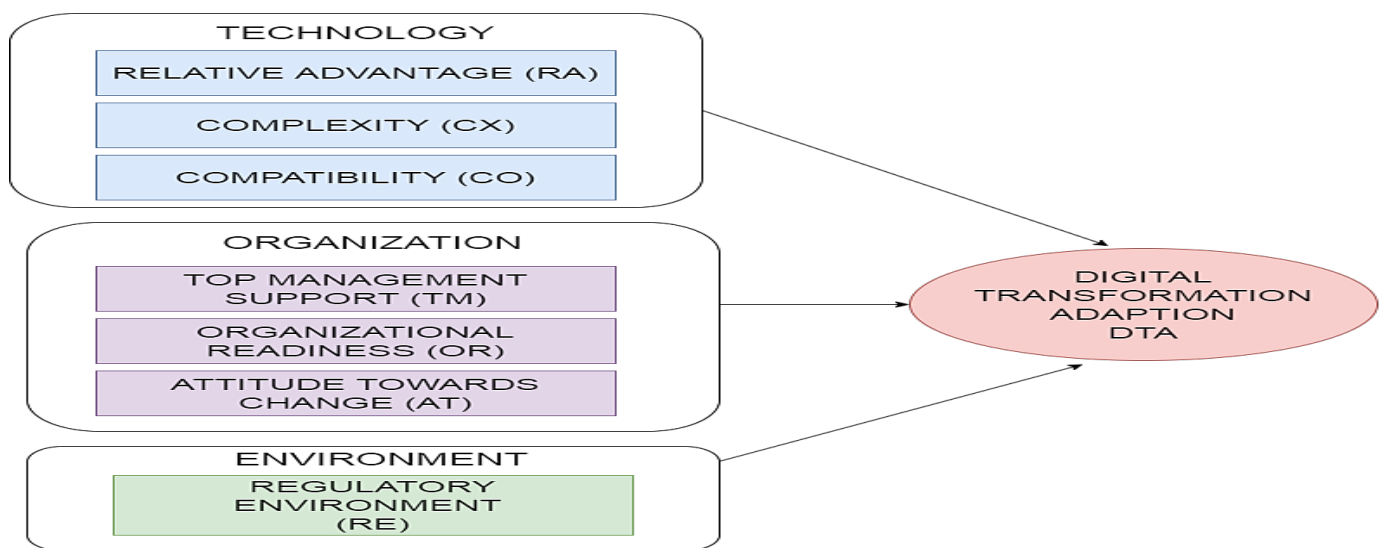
TECHNOLOGY

RELATIVE ADVANTAGE (RA)

COMPLEXITY (CX)

COMPATIBILITY (CO)

ORGANIZATION

TOP MANAGEMENT SUPPORT (TM)

ORGANIZATIONAL READINESS (OR)

ATTITUDE TOWARDS CHANGE (AT)

ENVIRONMENT

REGULATORY ENVIRONMENT (RE)

DIGITAL TRANSFORMATION ADAPTION DTA